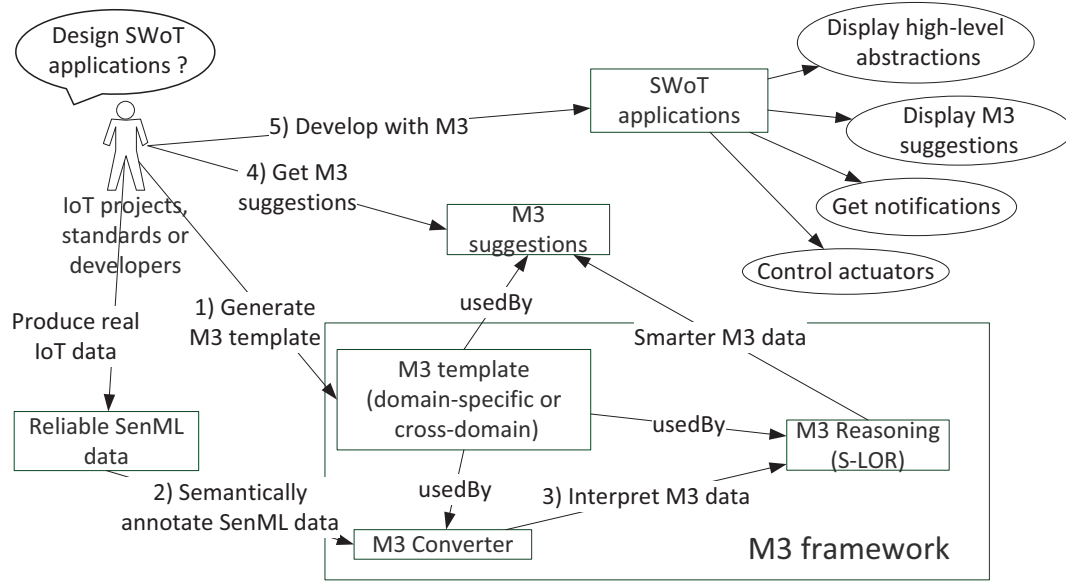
Design SWoT applications ?

Display high-level abstractions

SWoT applications

5) Develop with M3

Display M3 suggestions

4) Get M3 suggestions

IoT projects, standards or developers

M3 suggestions

Get notifications

Control actuators

1) Generate M3 template

usedBy

Produce real IoT data

Smarter M3 data

M3 template (domain-specific or cross-domain)

Reliable SenML data

usedBy

M3 Reasoning (S-LOR)

usedBy

2) Semantically annotate SenML data

3) Interpret M3 data

M3 Converter

M3 framework